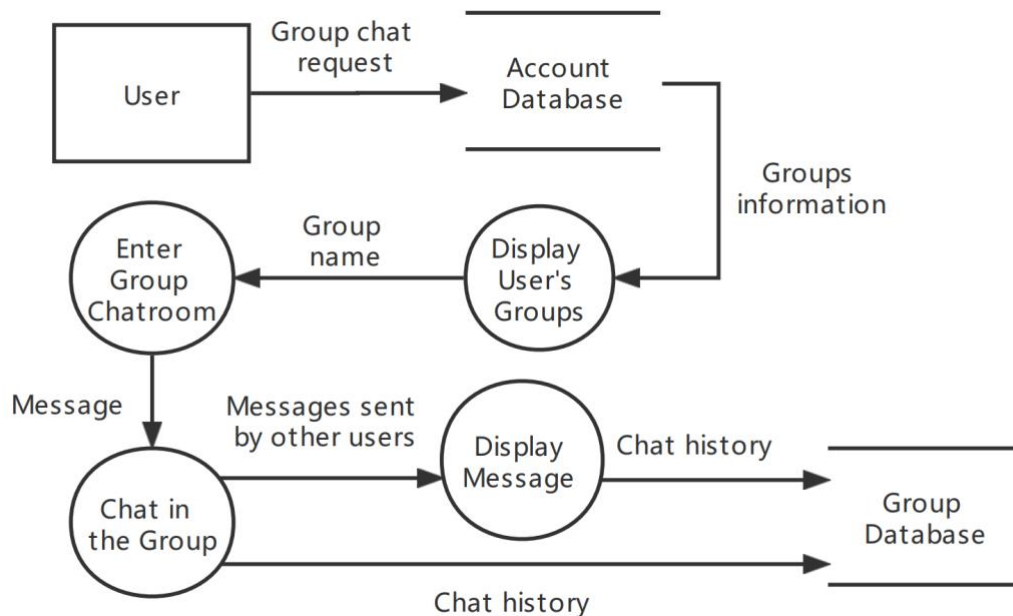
User

Group chat request

Account Database

Groups information

Group name

Enter Group Chatroom

Display User's Groups

Message

Messages sent by other users

Display Message

Chat history

Chat in the Group

Group Database

Chat history